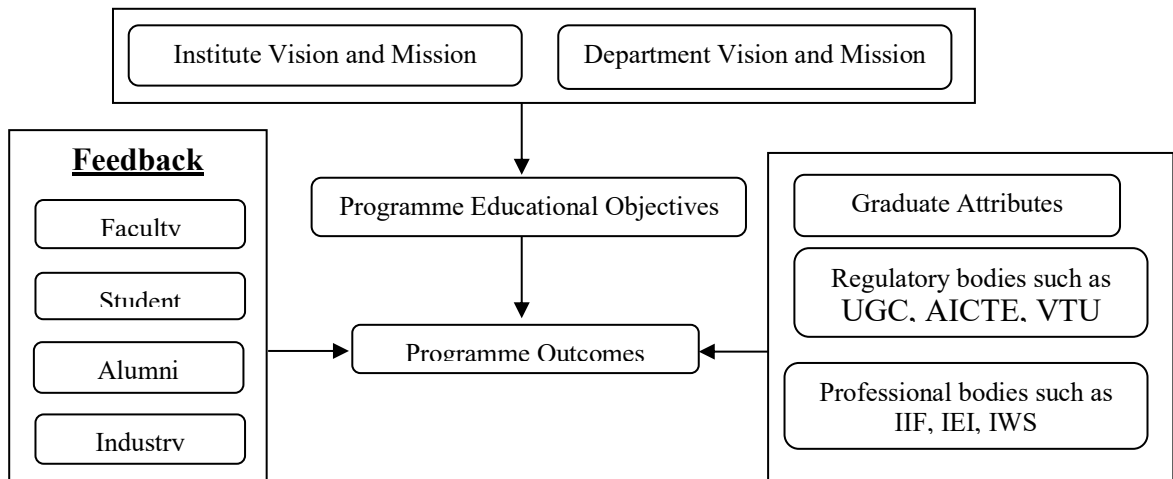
Institute Vision and Mission

Department Vision and Mission

Feedback

Faculty

Student

Alumni

Industry

Programme Educational Objectives

Programme Outcomes

Graduate Attributes

Regulatory bodies such as UGC, AICTE, VTU

Professional bodies such as IIF, IEI, IWS